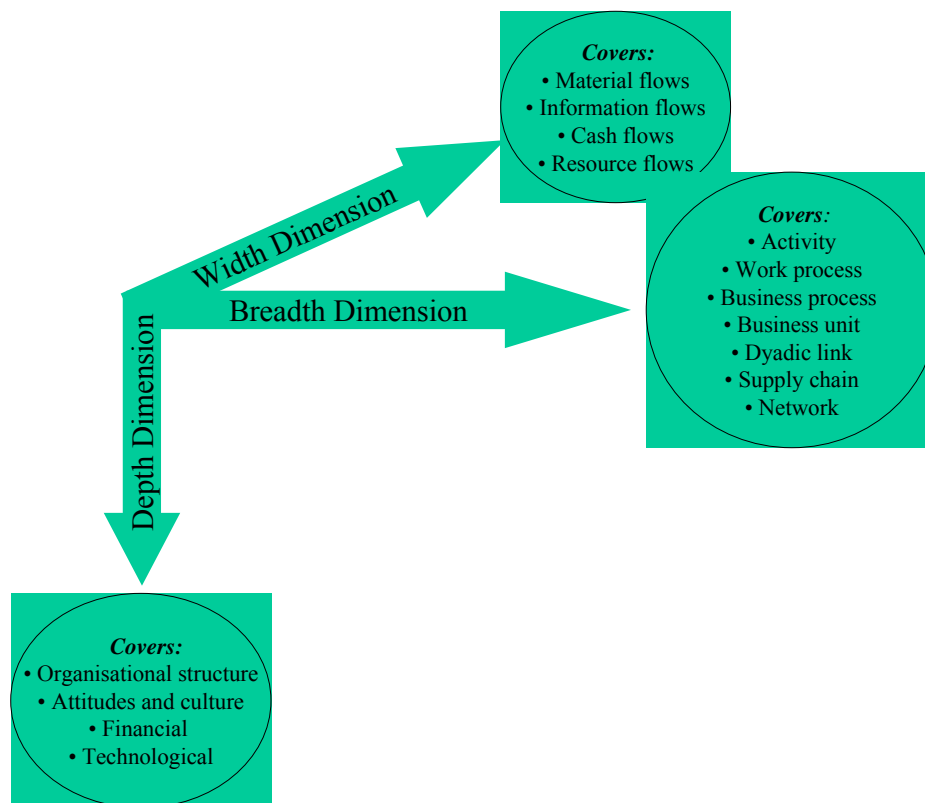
Covers:
• Material flows
• Information flows
• Cash flows
• Resource flows

Width Dimension

Covers:
• Activity
• Work process
• Business process
• Business unit
• Dyadic link
• Supply chain
• Network

Breadth Dimension

Depth Dimension

Covers:
• Organisational structure
• Attitudes and culture
• Financial
• Technological